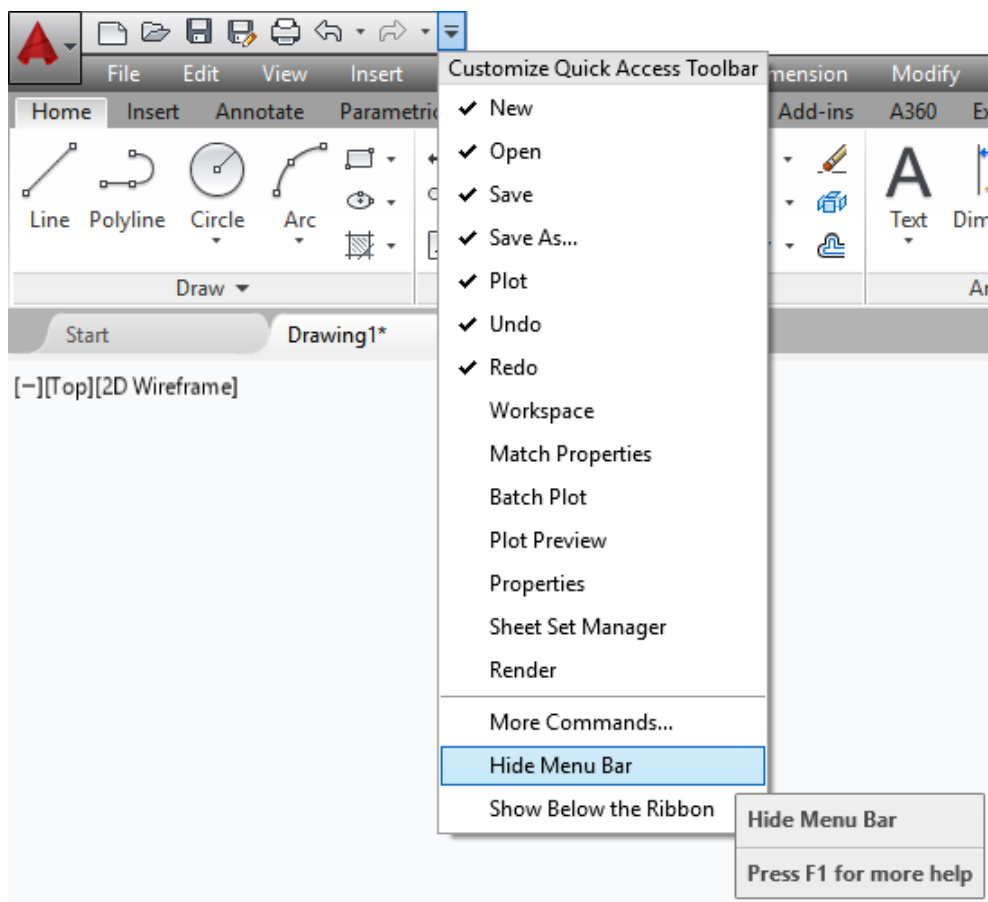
File Edit View Insert
Customize Quick Access Toolbar
mension Modify
Home Insert Annotate Parametric
Add-ins A360 Ex
Line Polyline Circle Arc
Text Dim
Draw
Ar
Start Drawing1*
[−][Top][2D Wireframe]
✔ New
✔ Open
✔ Save
✔ Save As...
✔ Plot
✔ Undo
✔ Redo
Workspace
Match Properties
Batch Plot
Plot Preview
Properties
Sheet Set Manager
Render
More Commands...
Hide Menu Bar
Show Below the Ribbon
Hide Menu Bar
Press F1 for more help